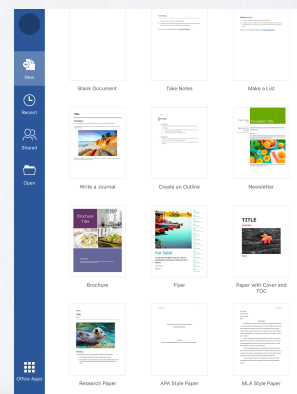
New

Recent

Shared

Open

Office Apps

Blank Document

Take Notes

Make a List

Title

Write a Journal

Create an Outline

Newsletter

Brochure Title

Brochure

For Sale!

Flyer

TITLE

Paper with Cover and TOC

Research Paper

APA Style Paper

MLA Style Paper